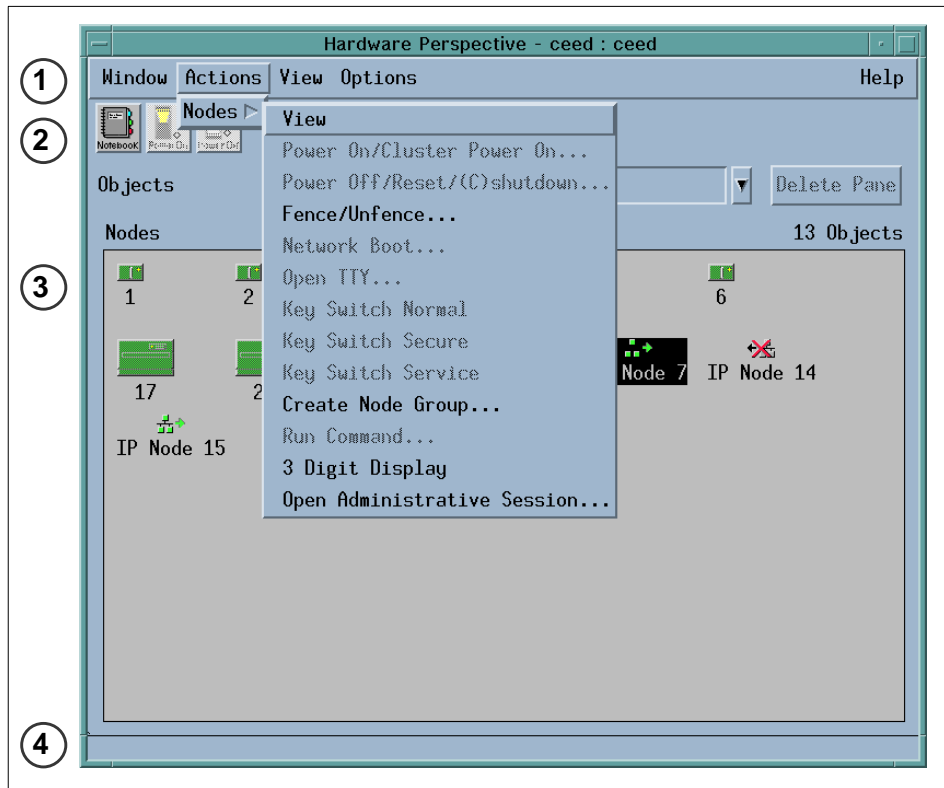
1
2
3
4

Hardware Perspective - ceed : ceed

Window Actions View Options Help

Nodes ▷

Notebook Power On Power Off

Objects

Delete Pane

Nodes

13 Objects

View
Power On/Cluster Power On...
Power Off/Reset/(C)shutdown...
Fence/Unfence...
Network Boot...
Open TTY...
Key Switch Normal
Key Switch Secure
Key Switch Service
Create Node Group...
Run Command...
3 Digit Display
Open Administrative Session...

1
2
6
17
2
Node 7
IP Node 14
IP Node 15